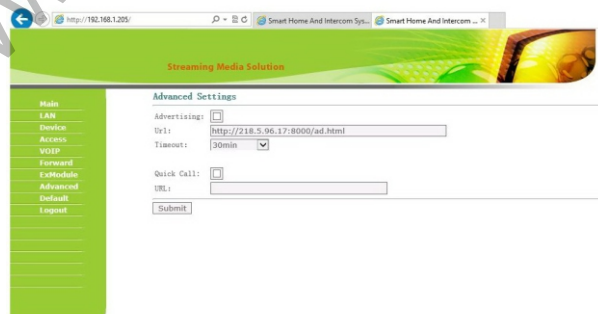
http://192.168.1.205/

Smart Home And Intercom Sys...

Smart Home And Intercom ...

Streaming Media Solution

Main
LAN
Device
Access
VOIP
Forward
ExModule
Advanced
Default
Logout

Advanced Settings

Advertising:

Url: http://218.5.96.17:8000/ad.html

Timeout: 30min

Quick Call:

URL:

Submit